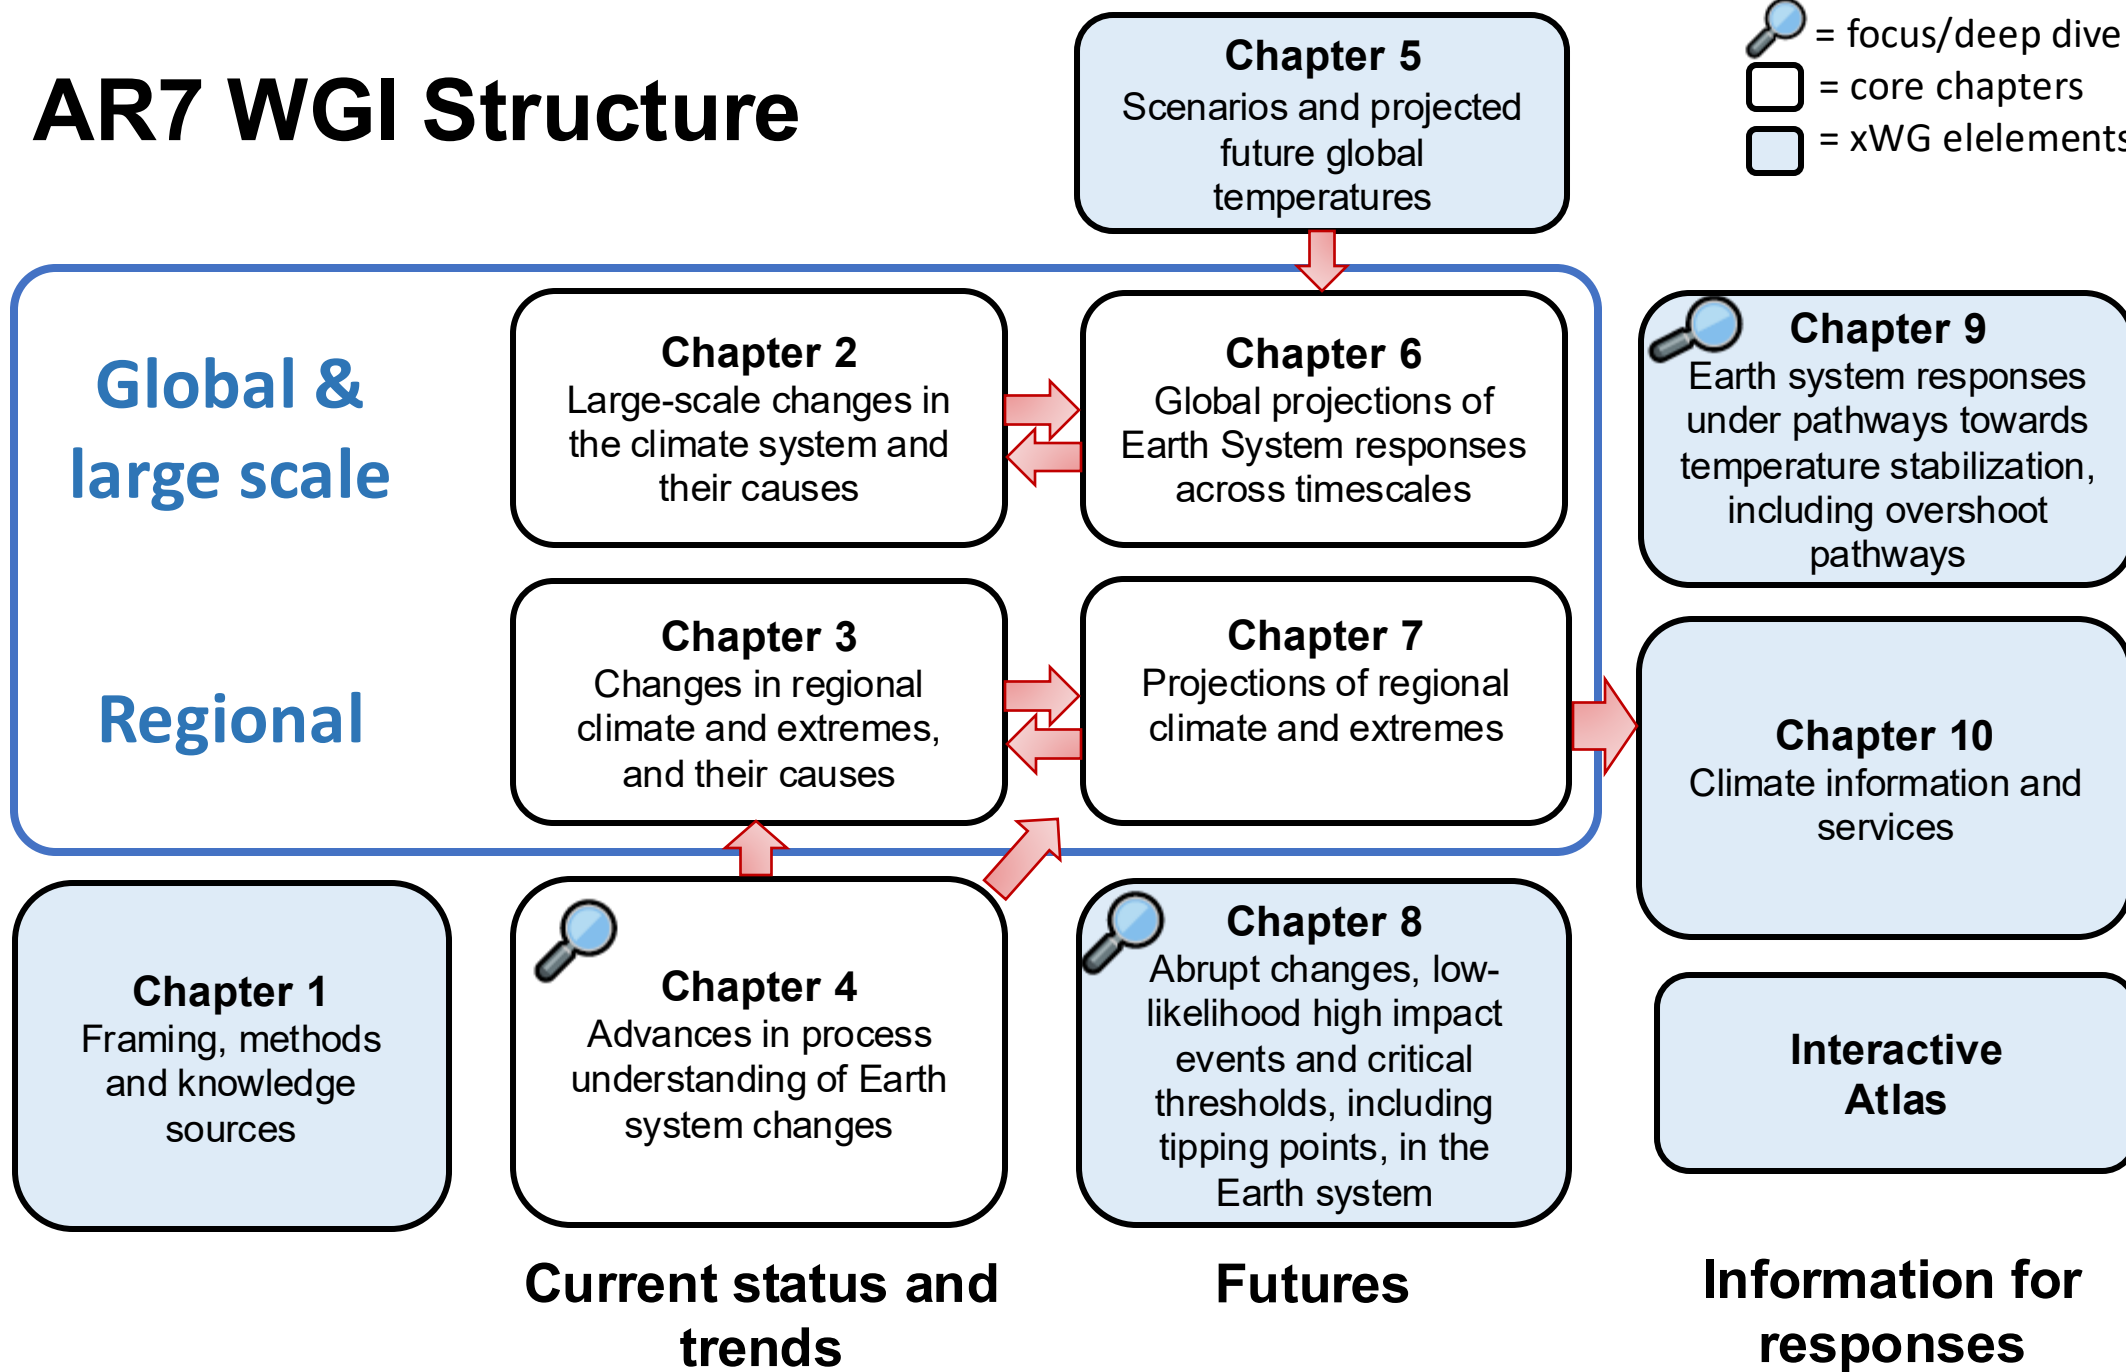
AR7 WGI Structure

Chapter 5
Scenarios and projected future global temperatures

= focus/deep dive
= core chapters
= xWG elelements

Global & large scale

Regional

Chapter 2
Large-scale changes in the climate system and their causes

Chapter 6
Global projections of Earth System responses across timescales

Chapter 9
Earth system responses under pathways towards temperature stabilization, including overshoot pathways

Chapter 3
Changes in regional climate and extremes, and their causes

Chapter 7
Projections of regional climate and extremes

Chapter 10
Climate information and services

Chapter 1
Framing, methods and knowledge sources

Chapter 4
Advances in process understanding of Earth system changes

Chapter 8
Abrupt changes, low-likelihood high impact events and critical thresholds, including tipping points, in the Earth system

Interactive Atlas

Current status and trends

Futures

Information for responses